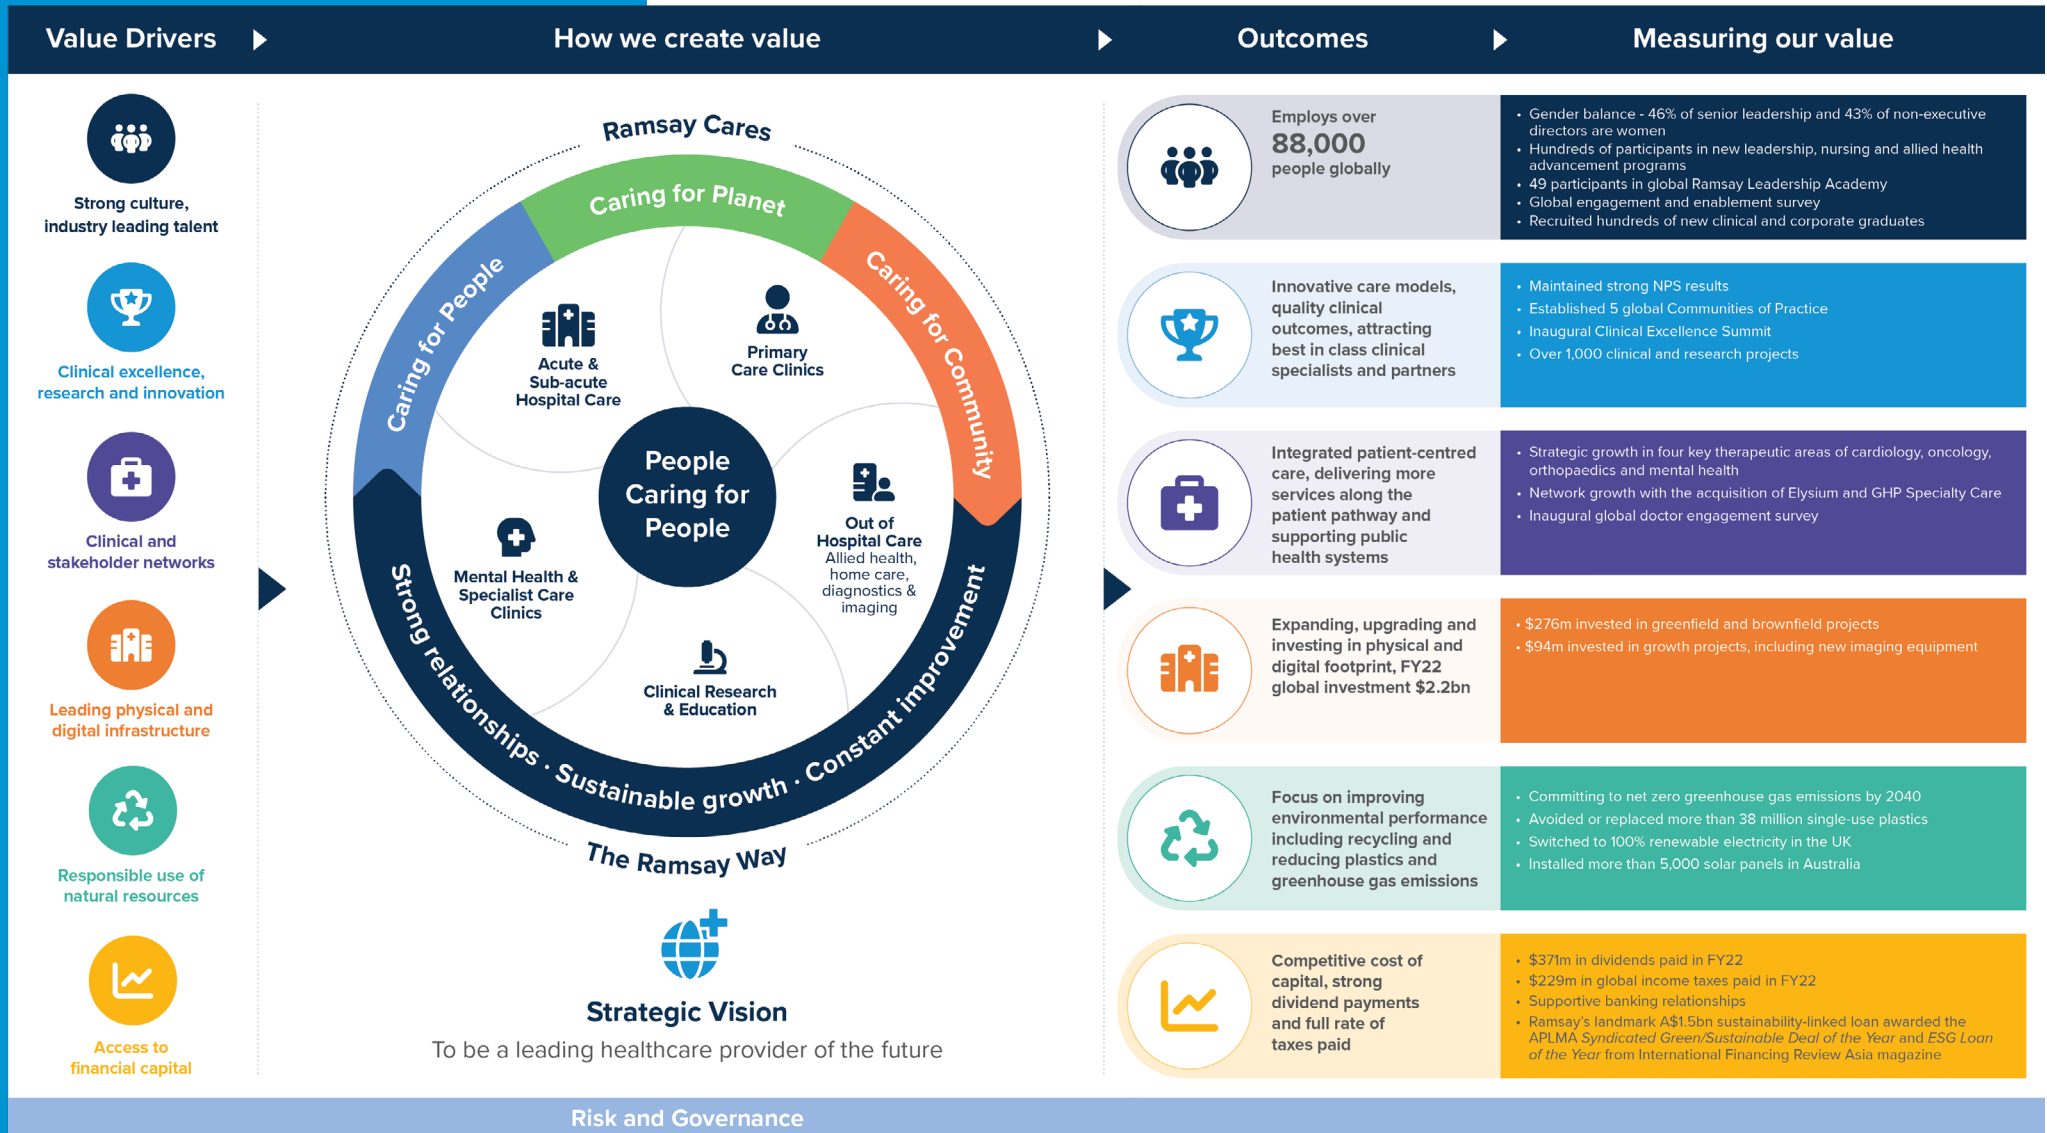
Value Drivers

How we create value

Outcomes

Measuring our value

Strong culture, industry leading talent

Clinical excellence, research and innovation

Clinical and stakeholder networks

Leading physical and digital infrastructure

Responsible use of natural resources

Access to financial capital

Ramsay Cares

Caring for Planet

Caring for People

Caring for Community

Acute & Sub-acute Hospital Care

Primary Care Clinics

People Caring for People

Out of Hospital Care
Allied health, home care, diagnostics & imaging

Mental Health & Specialist Care Clinics

Clinical Research & Education

Strong relationships · Sustainable growth · Constant improvement

The Ramsay Way

Strategic Vision

To be a leading healthcare provider of the future

Employs over 88,000 people globally

- Gender balance - 46% of senior leadership and 43% of non-executive directors are women
- Hundreds of participants in new leadership, nursing and allied health advancement programs
- 49 participants in global Ramsay Leadership Academy
- Global engagement and enablement survey
- Recruited hundreds of new clinical and corporate graduates

Innovative care models, quality clinical outcomes, attracting best in class clinical specialists and partners

- Maintained strong NPS results
- Established 5 global Communities of Practice
- Inaugural Clinical Excellence Summit
- Over 1,000 clinical and research projects

Integrated patient-centred care, delivering more services along the patient pathway and supporting public health systems

- Strategic growth in four key therapeutic areas of cardiology, oncology, orthopaedics and mental health
- Network growth with the acquisition of Elysium and GHP Specialty Care
- Inaugural global doctor engagement survey

Expanding, upgrading and investing in physical and digital footprint, FY22 global investment $2.2bn

- $276m invested in greenfield and brownfield projects
- $94m invested in growth projects, including new imaging equipment

Focus on improving environmental performance including recycling and reducing plastics and greenhouse gas emissions

- Committing to net zero greenhouse gas emissions by 2040
- Avoided or replaced more than 38 million single-use plastics
- Switched to 100% renewable electricity in the UK
- Installed more than 5,000 solar panels in Australia

Competitive cost of capital, strong dividend payments and full rate of taxes paid

- $371m in dividends paid in FY22
- $229m in global income taxes paid in FY22
- Supportive banking relationships
- Ramsay's landmark A$1.5bn sustainability-linked loan awarded the APLMA Syndicated Green/Sustainable Deal of the Year and ESG Loan of the Year from International Financing Review Asia magazine

Risk and Governance